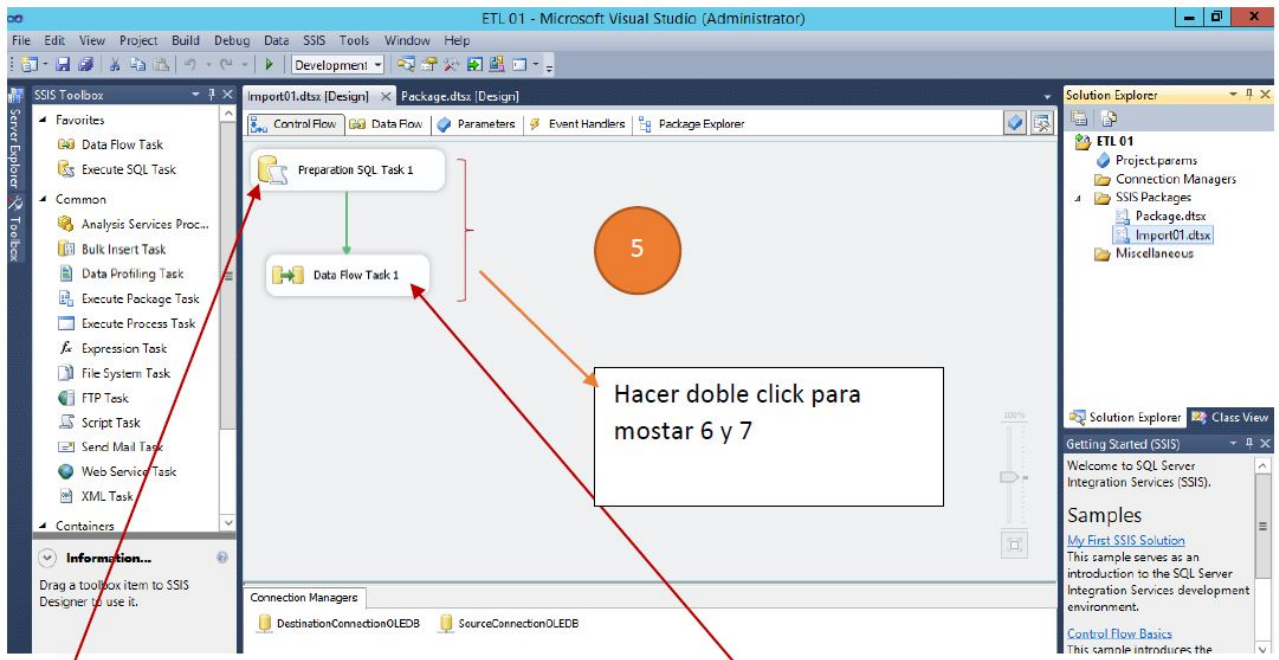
ETL 01 - Microsoft Visual Studio (Administrator)

File Edit View Project Build Debug Data SSIS Tools Window Help

Development

SSIS Toolbox

Server Explorer Toolbox

Favorites
Data Flow Task
Execute SQL Task
Common
Analysis Services Proc...
Bulk Insert Task
Data Profiling Task
Execute Package Task
Execute Process Task
Expression Task
File System Task
FTP Task
Script Task
Send Mail Task
Web Service Task
XML Task
Containers

Information...
Drag a toolbox item to SSIS Designer to use it.

Import01.dtsx [Design] Package.dtsx [Design]

Control Flow Data Flow Parameters Event Handlers Package Explorer

Preparation SQL Task 1

Data Flow Task 1

5

Hacer doble click para mostar 6 y 7

100%

Connection Managers
DestinationConnectionOLEDB SourceConnectionOLEDB

Solution Explorer
ETL 01
Project.params
Connection Managers
SSIS Packages
Package.dtsx
Import01.dtsx
Miscellaneous

Solution Explorer Class View

Getting Started (SSIS)
Welcome to SQL Server Integration Services (SSIS).

Samples
My First SSIS Solution
This sample serves as an introduction to the SQL Server Integration Services development environment.

Control Flow Basics
This sample introduces the